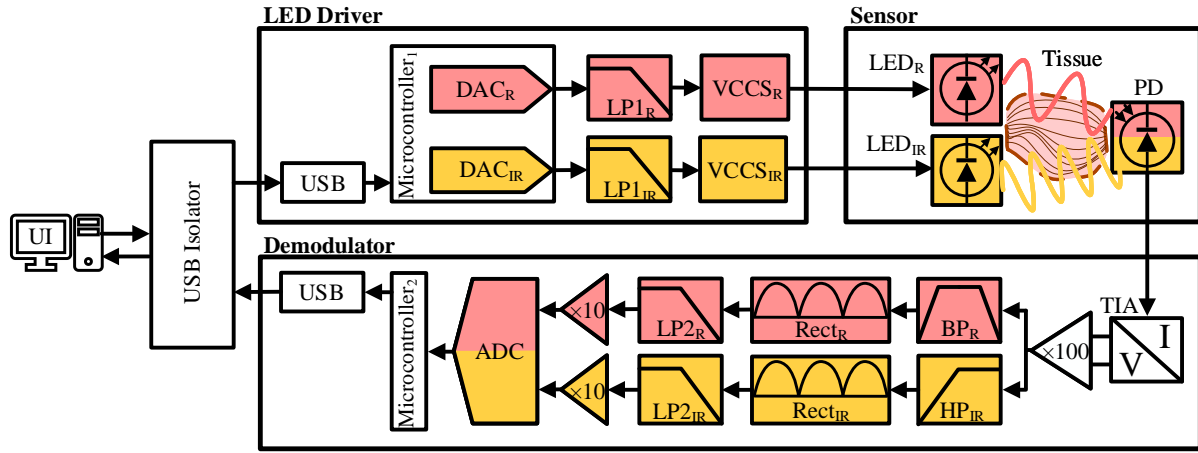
LED Driver

Sensor

Microcontroller$_1$

DAC$_R$

LP1$_R$

VCCS$_R$

LED$_R$

Tissue

PD

DAC$_{IR}$

LP1$_{IR}$

VCCS$_{IR}$

LED$_{IR}$

USB

UI

USB Isolator

Demodulator

USB

Microcontroller$_2$

ADC

×10

LP2$_R$

Rect$_R$

BP$_R$

×10

LP2$_{IR}$

Rect$_{IR}$

HP$_{IR}$

×100

TIA

I

V